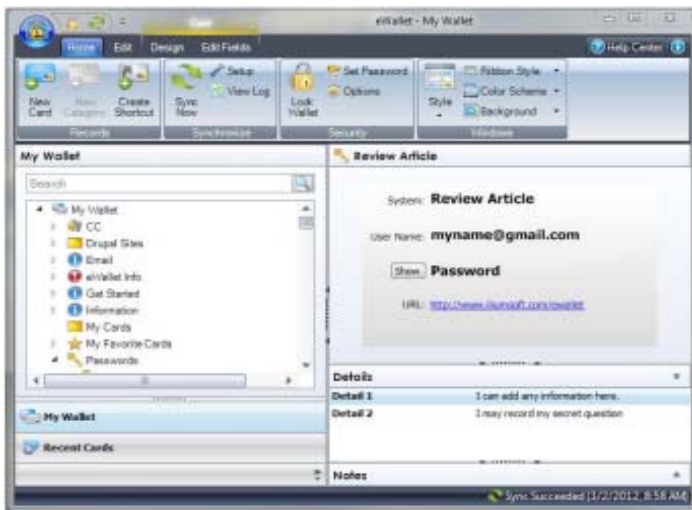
eWallet - My Wallet

Home Edit Design Edit Fields

Help Center

New Card New Category Create Shortcut
Records

Sync Now Setup View Log
Synchronize

Lock Wallet Set Password Options
Security

Style Ribbon Style Color Scheme Background
Window

My Wallet

Search

My Wallet
CC
Drupal Sites
Email
eWallet Info
Get Started
Information
My Cards
My Favorite Cards
Passwords

My Wallet

Recent Cards

Review Article

System: Review Article

User Name: myname@gmail.com

Show Password

URL: http://www.iliumsoft.com/ewallet

Details

| | |
|---|---|
| Detail 1 | I can add any information here. |
| Detail 2 | I may record my secret question |

Notes

Sync Succeeded (1/2/2012, 8:58 AM)